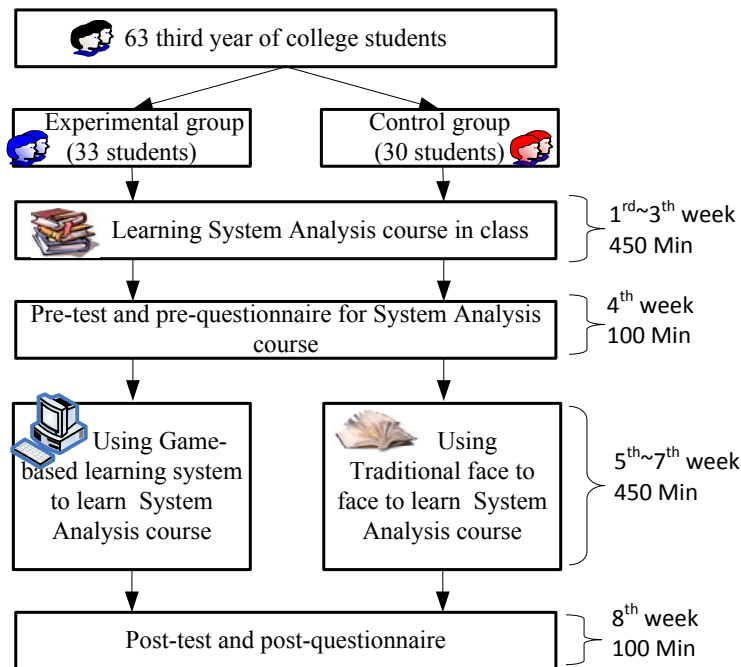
63 third year of college students

Experimental group (33 students)

Control group (30 students)

Learning System Analysis course in class

$1^{rd}$~$3^{th}$ week 450 Min

Pre-test and pre-questionnaire for System Analysis course

$4^{th}$ week 100 Min

Using Game-based learning system to learn System Analysis course

Using Traditional face to face to learn System Analysis course

$5^{th}$~$7^{th}$ week 450 Min

Post-test and post-questionnaire

$8^{th}$ week 100 Min